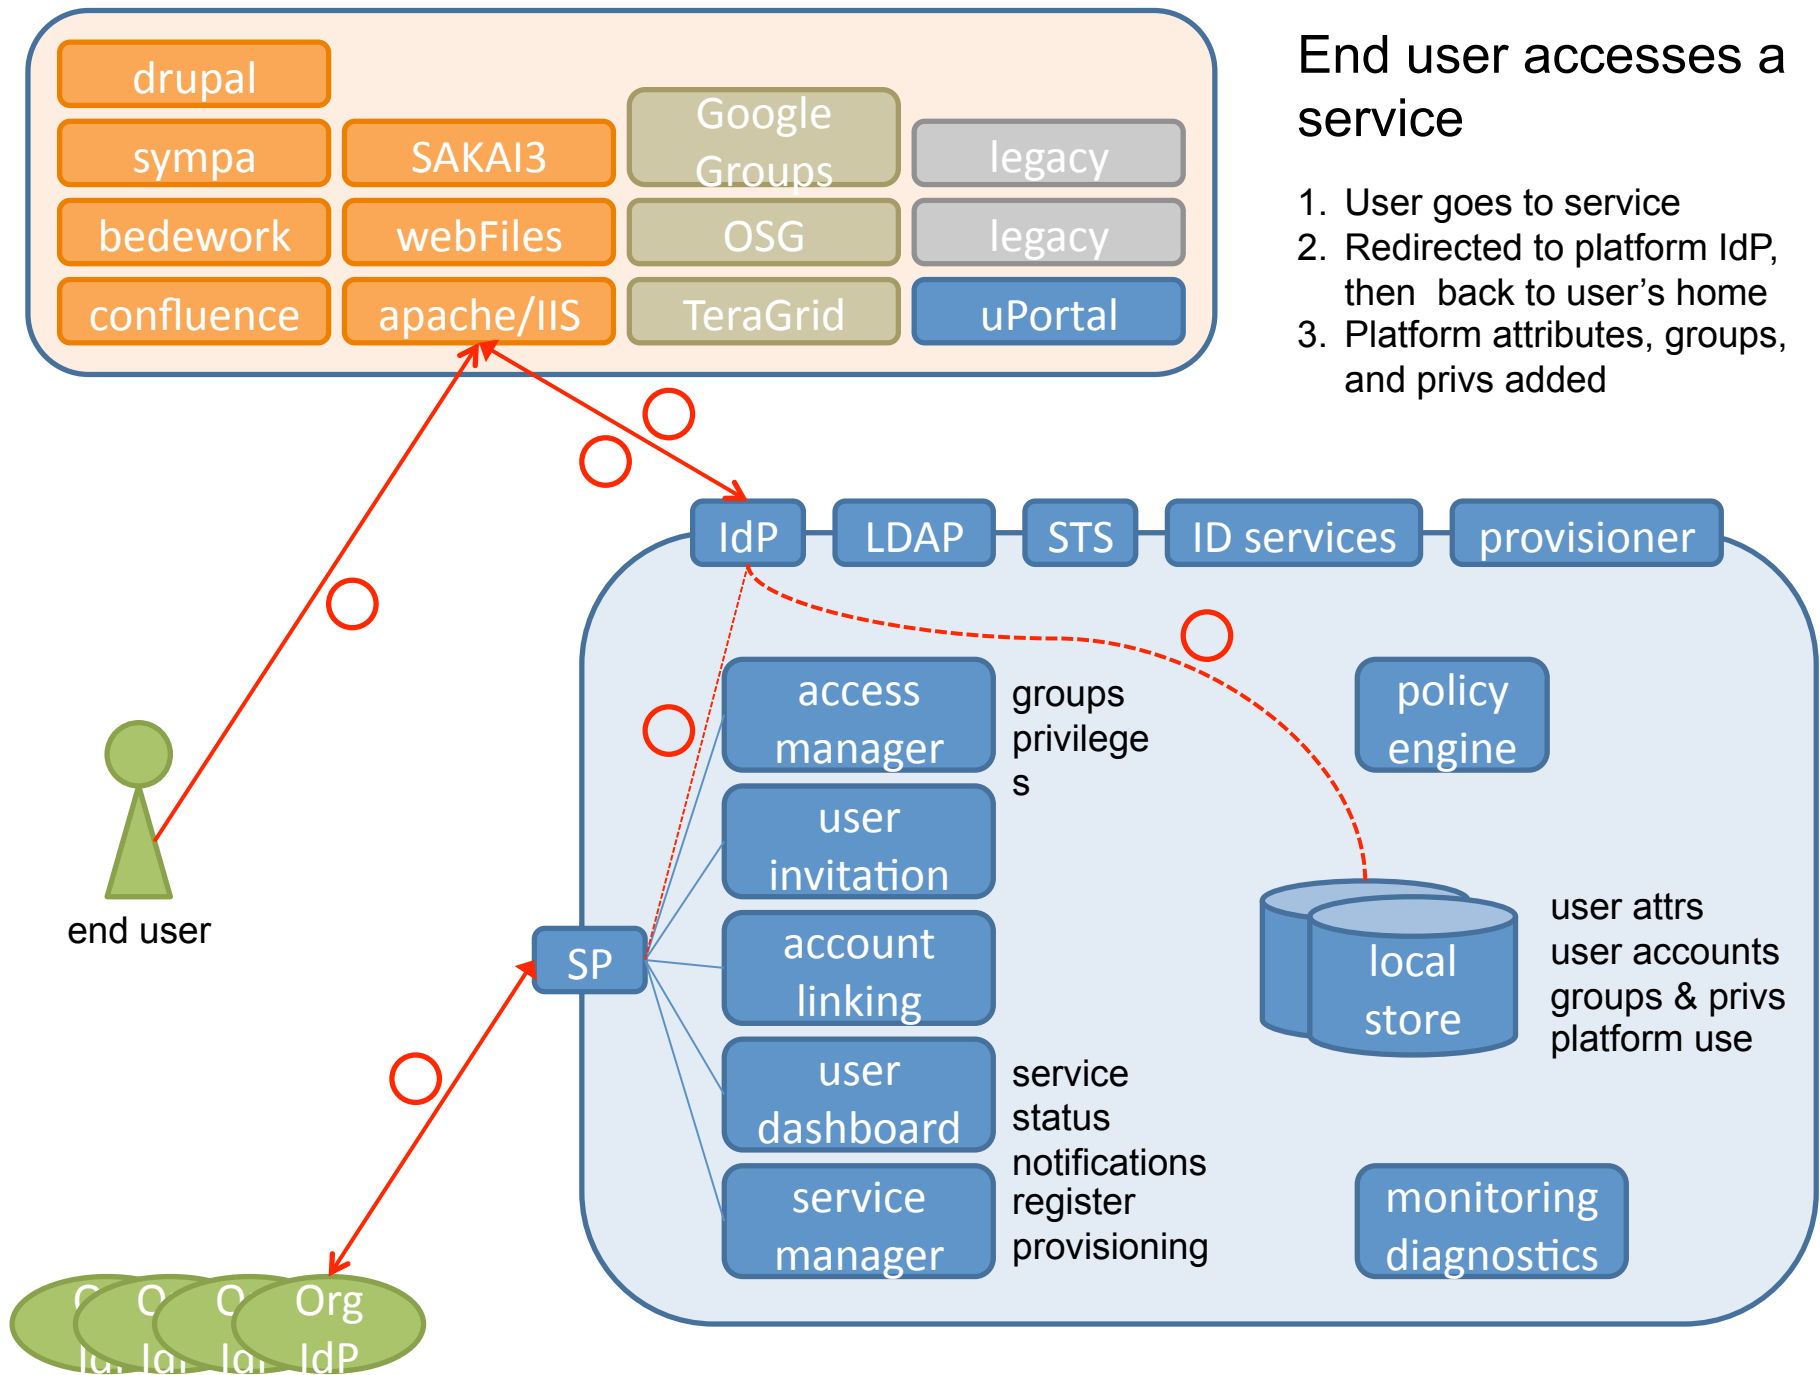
End user accesses a service

1. User goes to service
2. Redirected to platform IdP, then back to user's home
3. Platform attributes, groups, and privs added

drupal

sympa

SAKAI3

Google Groups

legacy

bedework

webFiles

OSG

legacy

confluence

apache/IIS

TeraGrid

uPortal

IdP

LDAP

STS

ID services

provisioner

access manager

groups privilege s

policy engine

user invitation

end user

SP

account linking

local store

user attrs
user accounts
groups & privs
platform use

user dashboard

service
status
notifications
register
provisioning

service manager

monitoring diagnostics

O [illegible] O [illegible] O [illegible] Org IdP